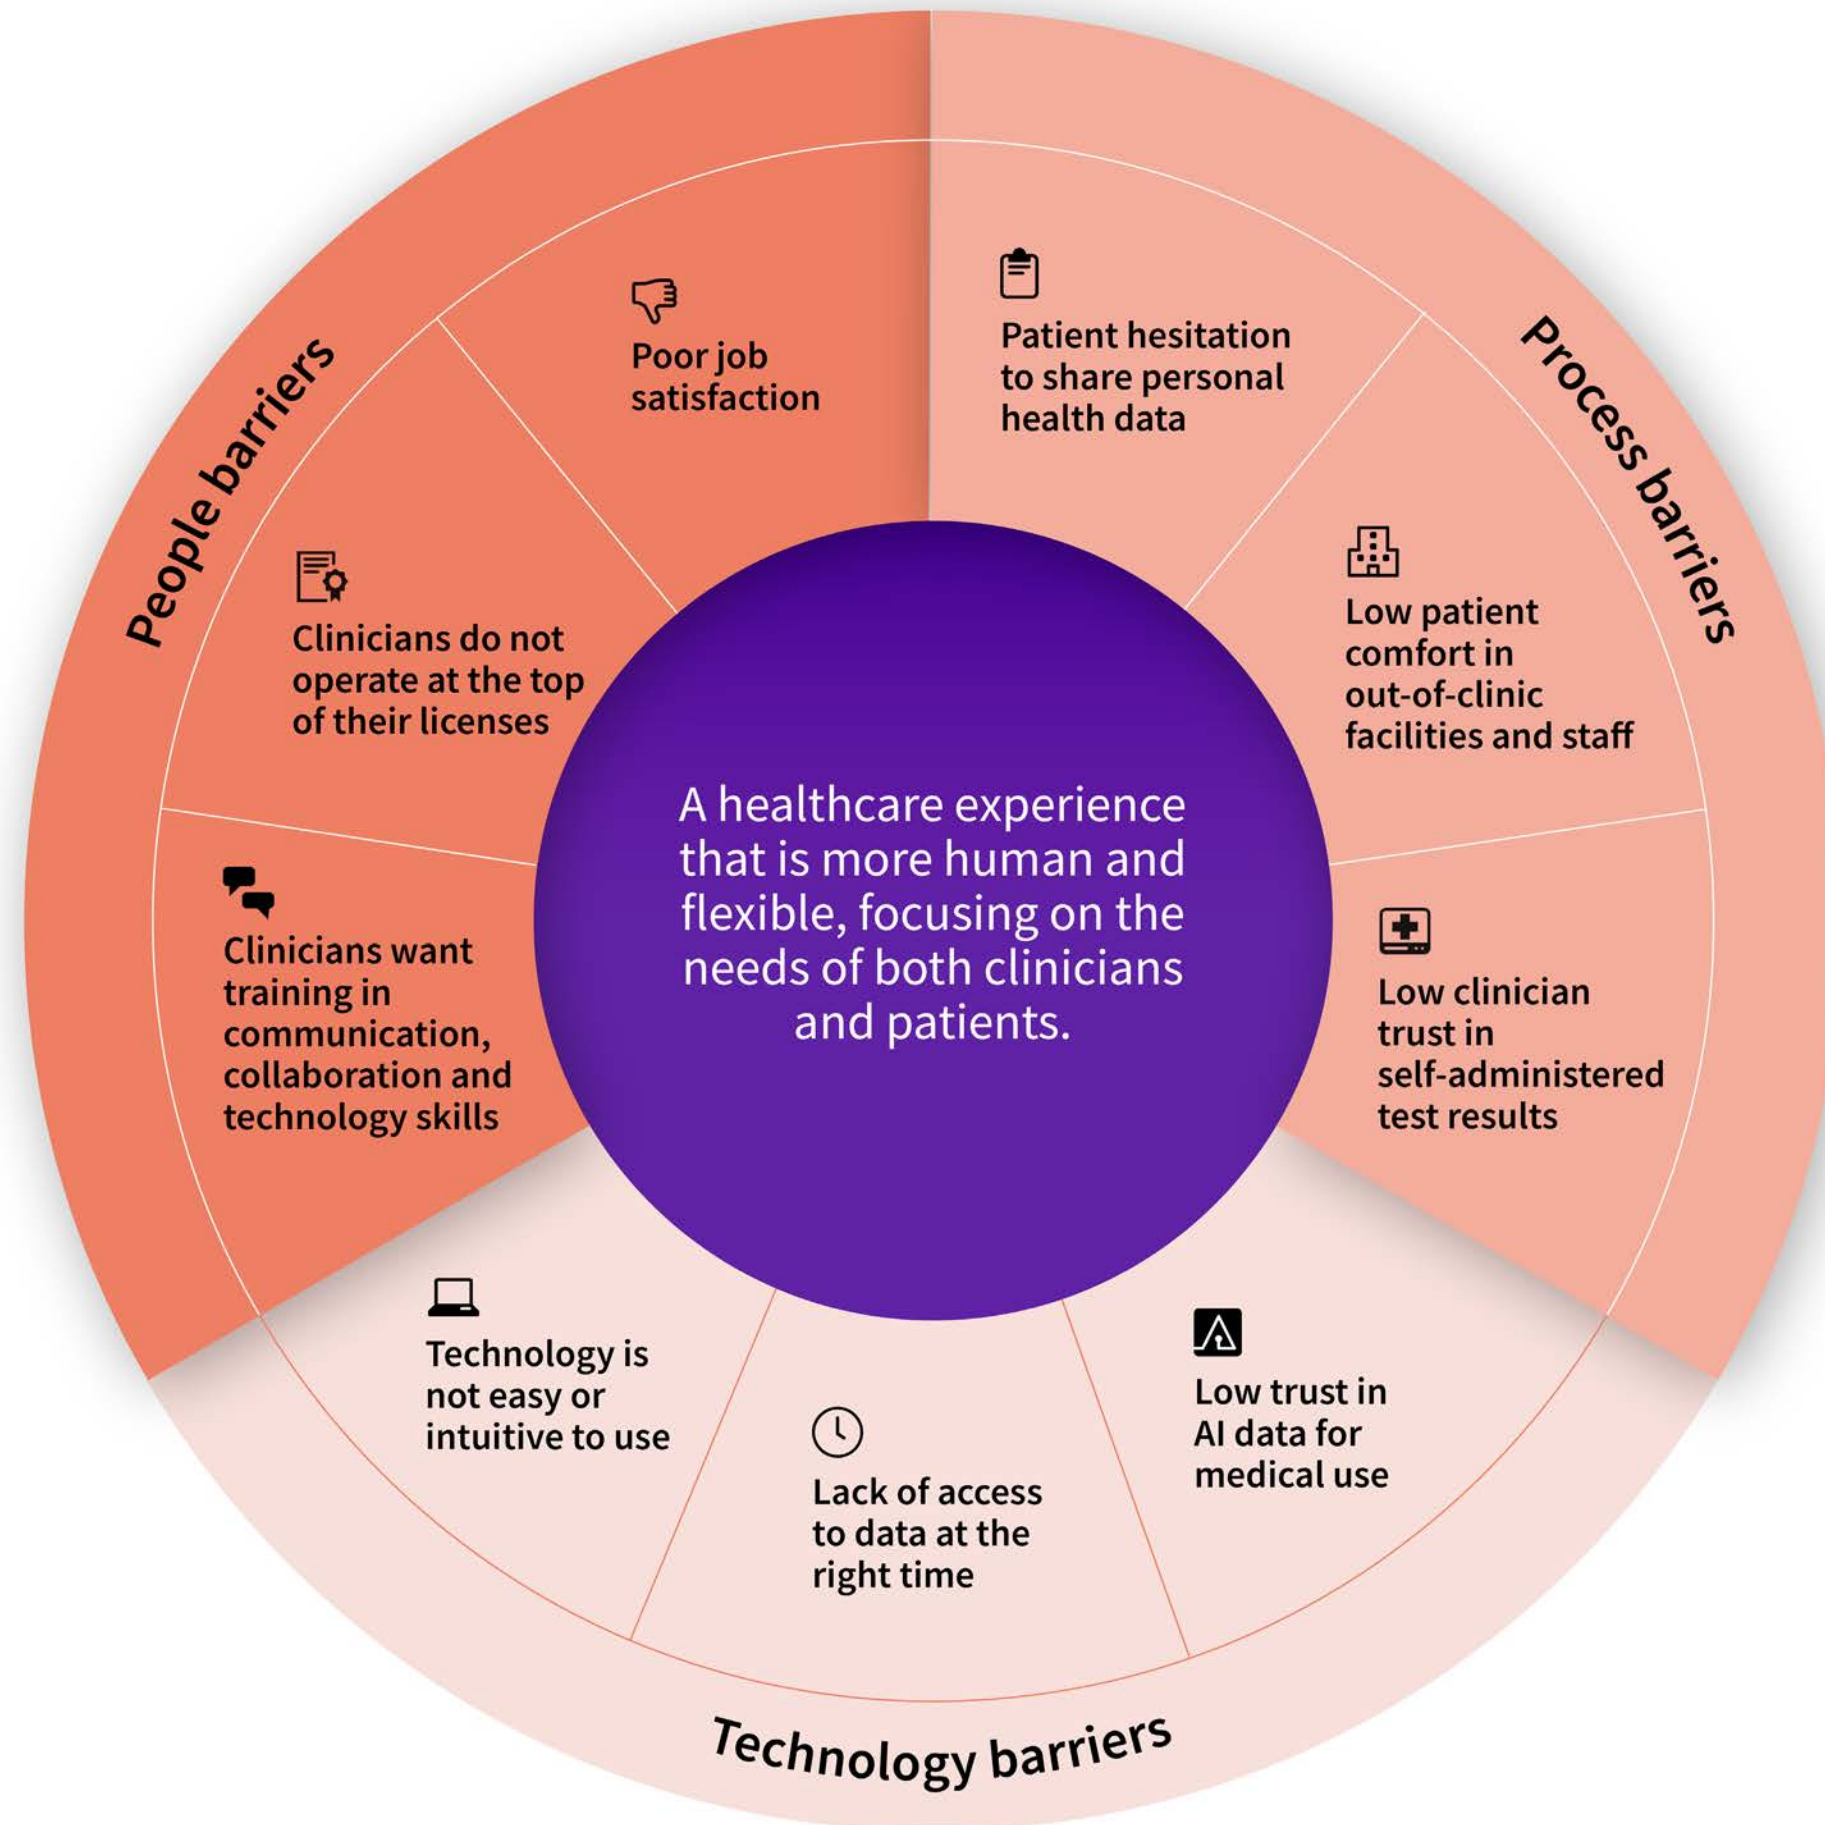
People barriers

Poor job satisfaction

Clinicians do not operate at the top of their licenses

Clinicians want training in communication, collaboration and technology skills

Process barriers

Patient hesitation to share personal health data

Low patient comfort in out-of-clinic facilities and staff

Low clinician trust in self-administered test results

A healthcare experience that is more human and flexible, focusing on the needs of both clinicians and patients.

Technology is not easy or intuitive to use

Lack of access to data at the right time

Low trust in AI data for medical use

Technology barriers